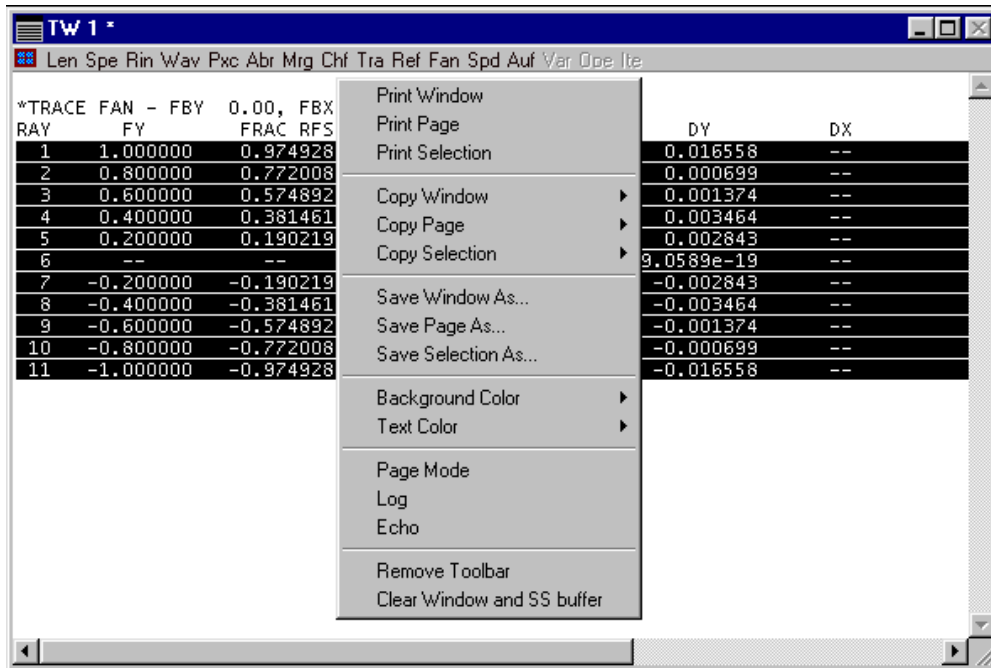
TW 1 *

Len Spe Rin Wav Pxc Abr Mrg Chf Tra Ref Fan Spd Auf Var Ope Ite

*TRACE FAN - FBY 0.00, FBX

| RAY | FY | FRAC RFS | DY | DX |
|---|---|---|---|---|
| 1 | 1.000000 | 0.974928 | 0.016558 | -- |
| 2 | 0.800000 | 0.772008 | 0.000699 | -- |
| 3 | 0.600000 | 0.574892 | 0.001374 | -- |
| 4 | 0.400000 | 0.381461 | 0.003464 | -- |
| 5 | 0.200000 | 0.190219 | 0.002843 | -- |
| 6 | -- | -- | 9.0589e-19 | -- |
| 7 | -0.200000 | -0.190219 | -0.002843 | -- |
| 8 | -0.400000 | -0.381461 | -0.003464 | -- |
| 9 | -0.600000 | -0.574892 | -0.001374 | -- |
| 10 | -0.800000 | -0.772008 | -0.000699 | -- |
| 11 | -1.000000 | -0.974928 | -0.016558 | -- |

Print Window
Print Page
Print Selection

Copy Window
Copy Page
Copy Selection

Save Window As...
Save Page As...
Save Selection As...

Background Color
Text Color

Page Mode
Log
Echo

Remove Toolbar
Clear Window and SS buffer